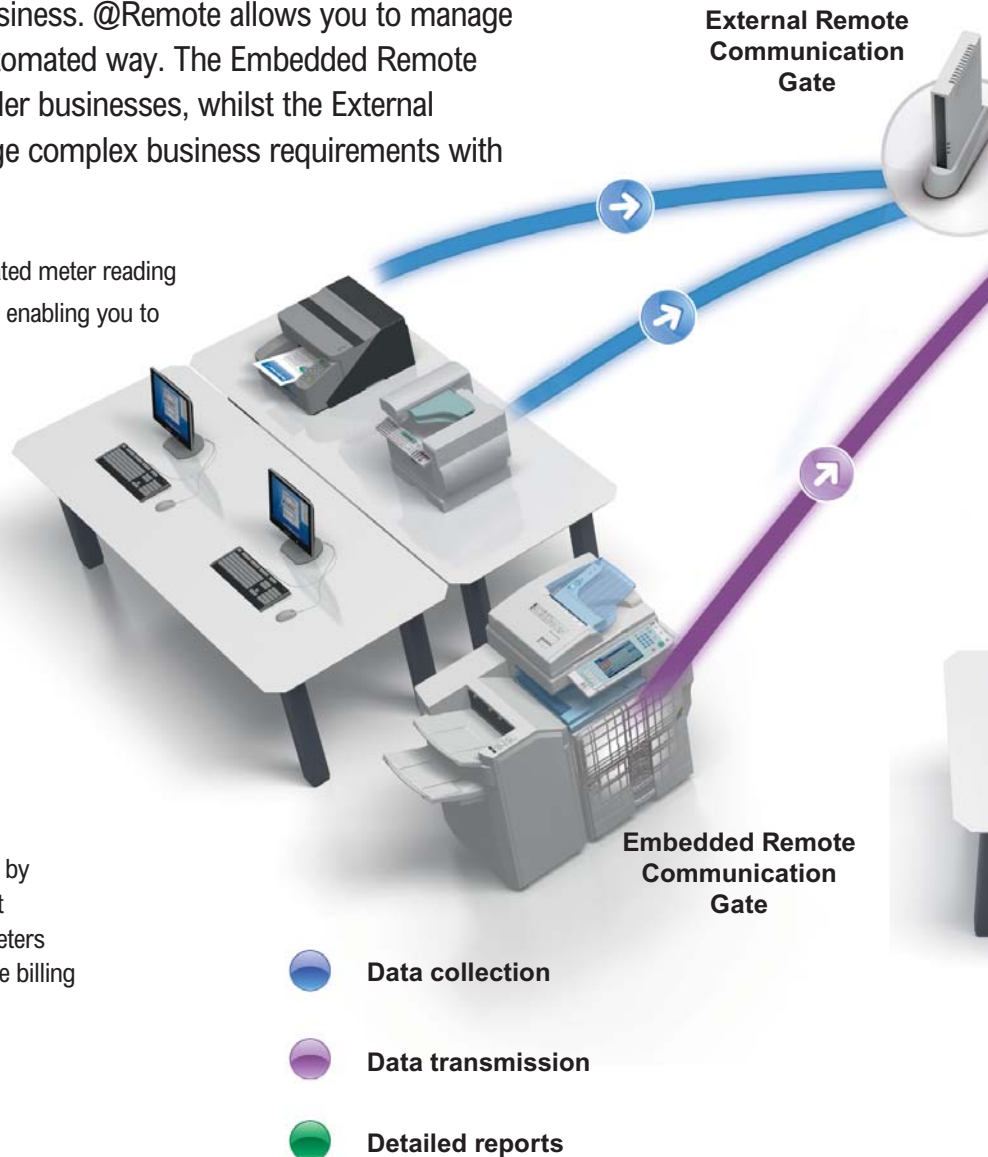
siness. @Remote allows you to manage
omated way. The Embedded Remote
ler businesses, whilst the External
ge complex business requirements with

External Remote Communication Gate

ted meter reading
enabling you to

by
t
eters
e billing

Embedded Remote Communication Gate

Data collection

Data transmission

Detailed reports